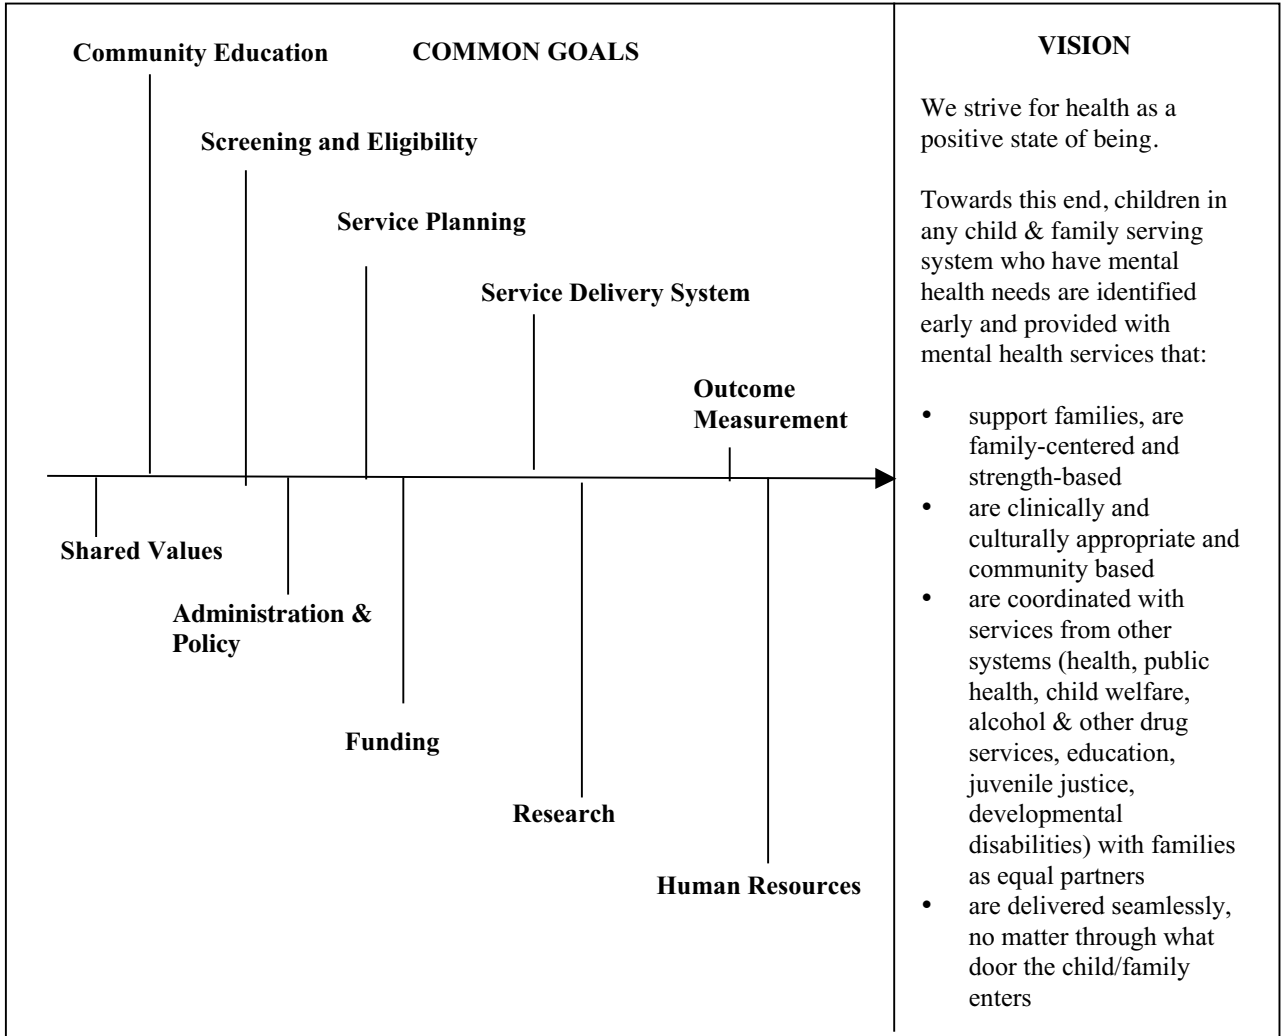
Community Education

COMMON GOALS

Screening and Eligibility

Service Planning

Service Delivery System

Outcome Measurement

Shared Values

Administration & Policy

Funding

Research

Human Resources

VISION

We strive for health as a positive state of being.

Towards this end, children in any child & family serving system who have mental health needs are identified early and provided with mental health services that:

- support families, are family-centered and strength-based
- are clinically and culturally appropriate and community based
- are coordinated with services from other systems (health, public health, child welfare, alcohol & other drug services, education, juvenile justice, developmental disabilities) with families as equal partners
- are delivered seamlessly, no matter through what door the child/family enters